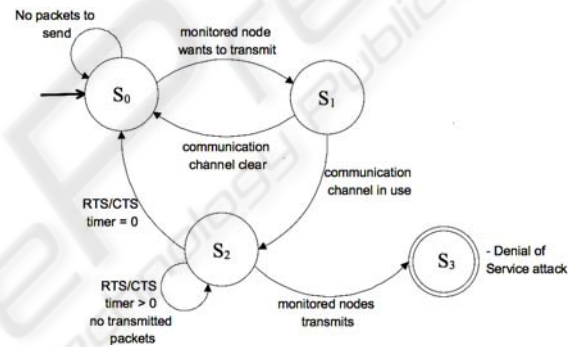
No packets to send

monitored node wants to transmit

$S_0$

$S_1$

communication channel clear

communication channel in use

RTS/CTS timer = 0

$S_2$

$S_3$

- Denial of Service attack

RTS/CTS timer > 0 no transmitted packets

monitored nodes transmits